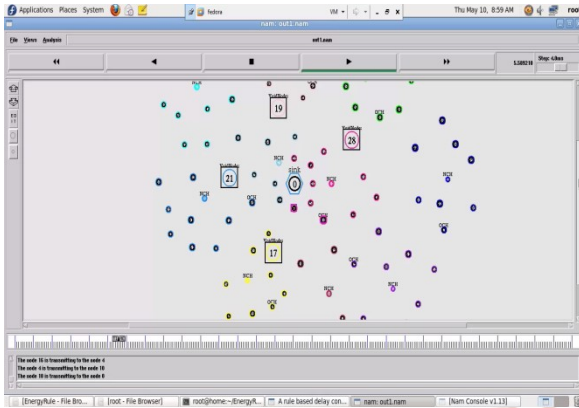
Applications Places System

Fedora

nam: out1.nam

VM

Thu May 10, 8:59 AM

root

File Views Analysis

out1.nam

5.505210

Step: 4.0ms

19

28

21

0

17

NCH

NCH

NCH

NCH

NCH

NCH

NCH

NCH

NCH

SINK

The node 16 is transmitting to the node 4
The node 4 is transmitting to the node 10
The node 10 is transmitting to the node 0

EnergyRule - File Bro...

[root - File Browser]

root@home:~/EnergyR...

A rule based delay con...

nam: out1.nam

[Nam Console v1.13]